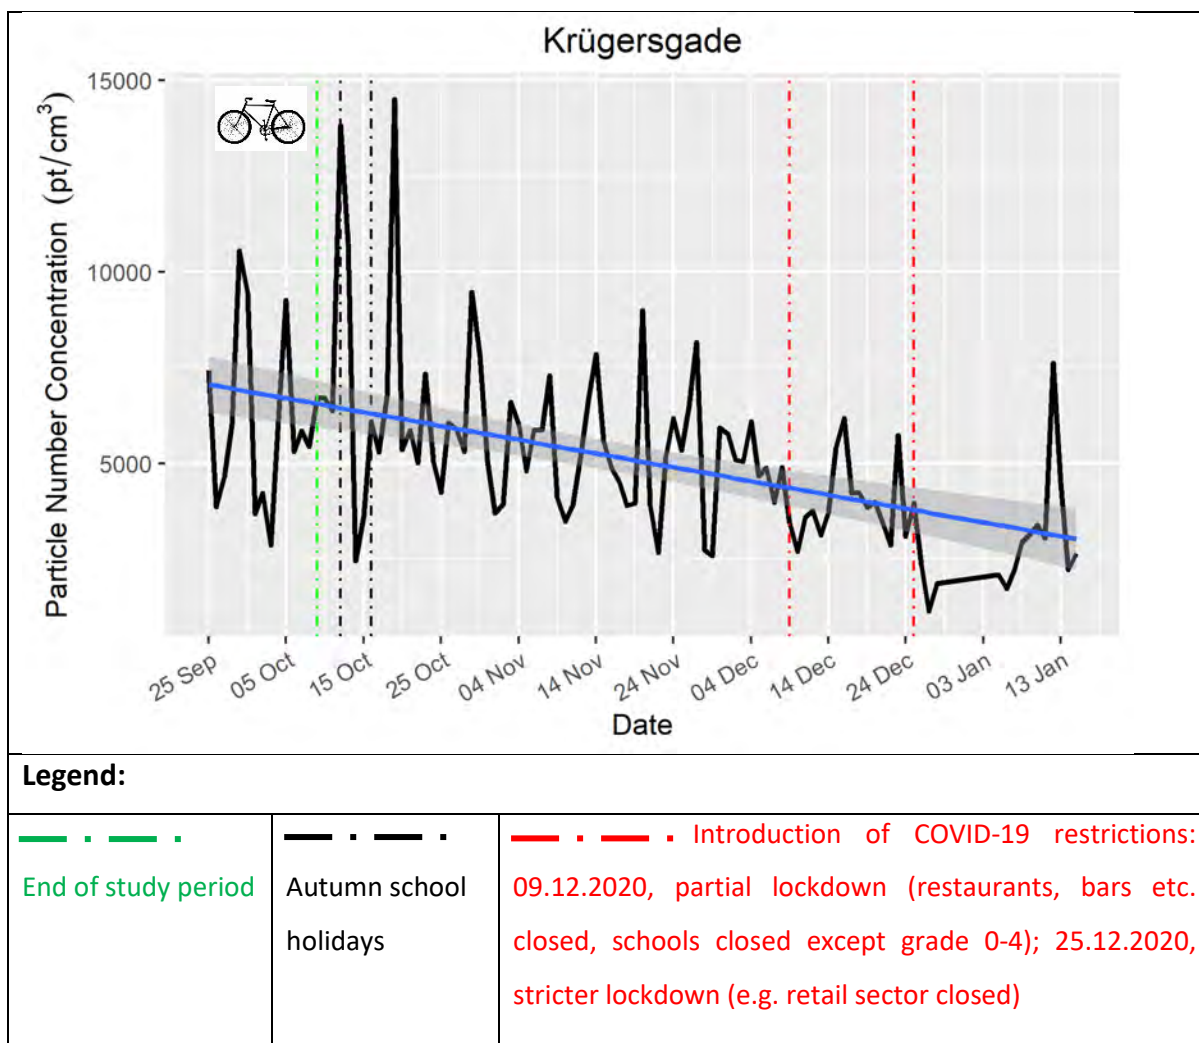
Krügersgade

15000
10000
5000

Particle Number Concentration $(pt/cm^3)$

25 Sep
05 Oct
15 Oct
25 Oct
04 Nov
14 Nov
24 Nov
04 Dec
14 Dec
24 Dec
03 Jan
13 Jan

Date

Legend:

| End of study period | Autumn school holidays | Introduction of COVID-19 restrictions: 09.12.2020, partial lockdown (restaurants, bars etc. closed, schools closed except grade 0-4); 25.12.2020, stricter lockdown (e.g. retail sector closed) |
|---|---|---|